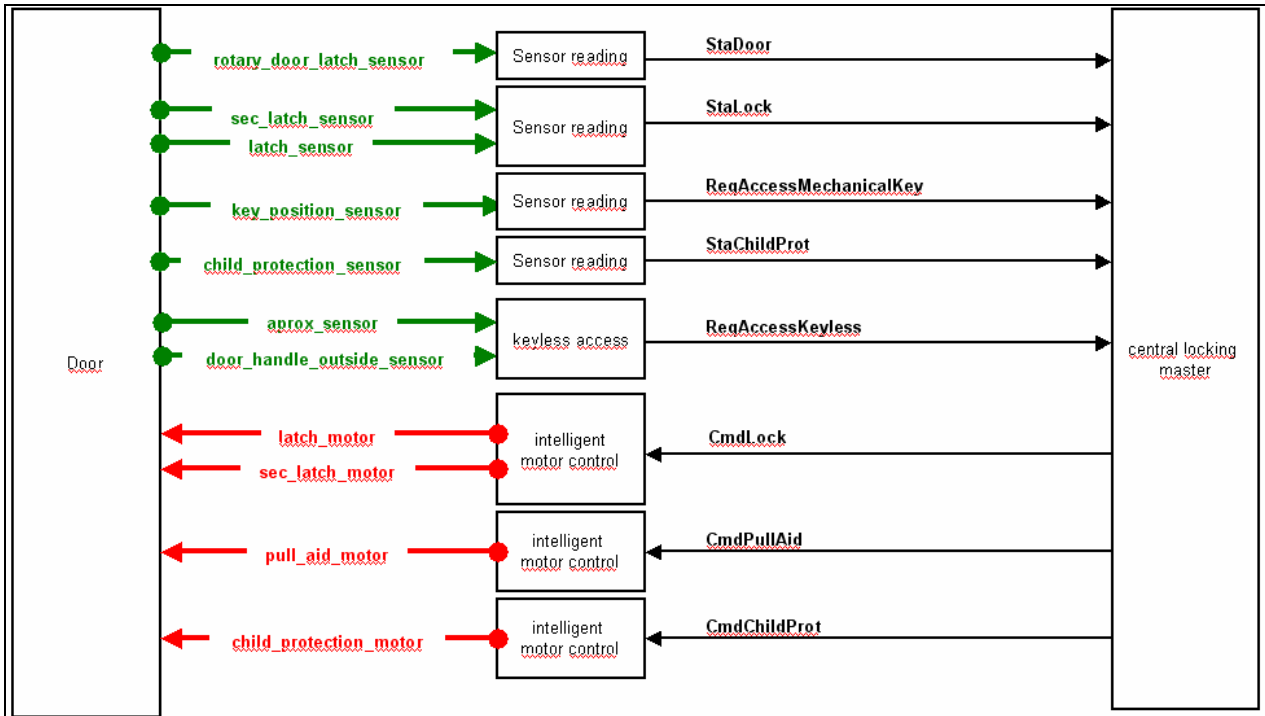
rotary_door_latch_sensor
Sensor reading
StaDoor

sec_latch_sensor
latch_sensor
Sensor reading
StaLock

key_position_sensor
Sensor reading
ReqAccessMechanicalKey

child_protection_sensor
Sensor reading
StaChildProt

aprox_sensor
door_handle_outside_sensor
keyless access
ReqAccessKeyless

Door

central locking master

latch_motor
sec_latch_motor
intelligent motor control
CmdLock

pull_aid_motor
intelligent motor control
CmdPullAid

child_protection_motor
intelligent motor control
CmdChildProt